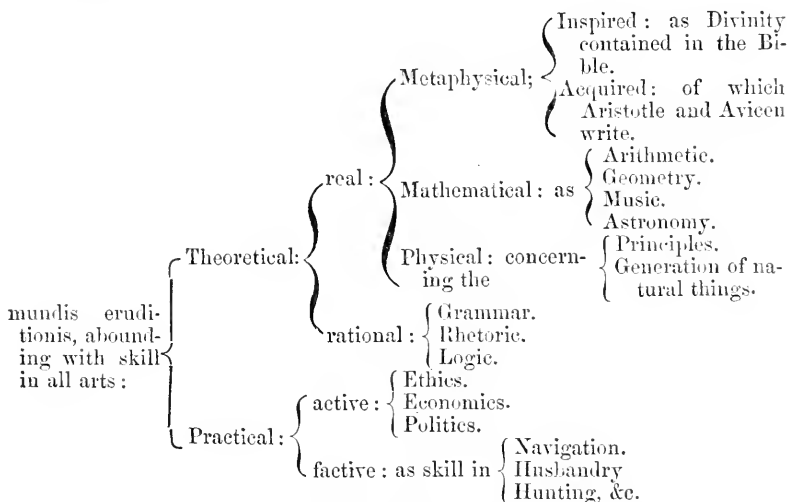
mundis eruditionis, abounding with skill in all arts:

Theoretical:

real:

Metaphysical;

Inspired: as Divinity contained in the Bible.

Acquired: of which Aristotle and Avicen write.

Mathematical: as

Arithmetic.
Geometry.
Music.
Astronomy.

Physical: concerning the

Principles.
Generation of natural things.

rational:

Grammar.
Rhetoric.
Logic.

Practical:

active:

Ethics.
Economics.
Politics.

factive: as skill in

Navigation.
Husbandry
Hunting, &c.